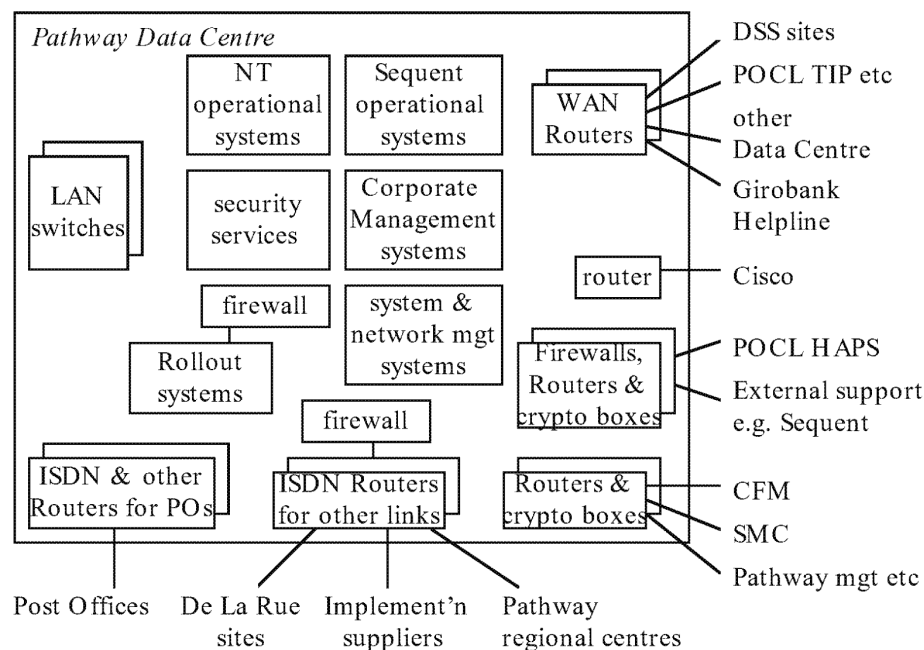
Pathway Data Centre

NT operational systems

Sequent operational systems

WAN Routers

DSS sites

POCL TIP etc

other Data Centre

Girobank Helpline

LAN switches

security services

Corporate Management systems

router

Cisco

firewall

system & network mgt systems

Rollout systems

Firewalls, Routers & crypto boxes

POCL HAPS

External support e.g. Sequent

firewall

ISDN & other Routers for POs

ISDN Routers for other links

Routers & crypto boxes

CFM

SMC

Pathway mgt etc

Post Offices

De La Rue sites

Implement'n suppliers

Pathway regional centres